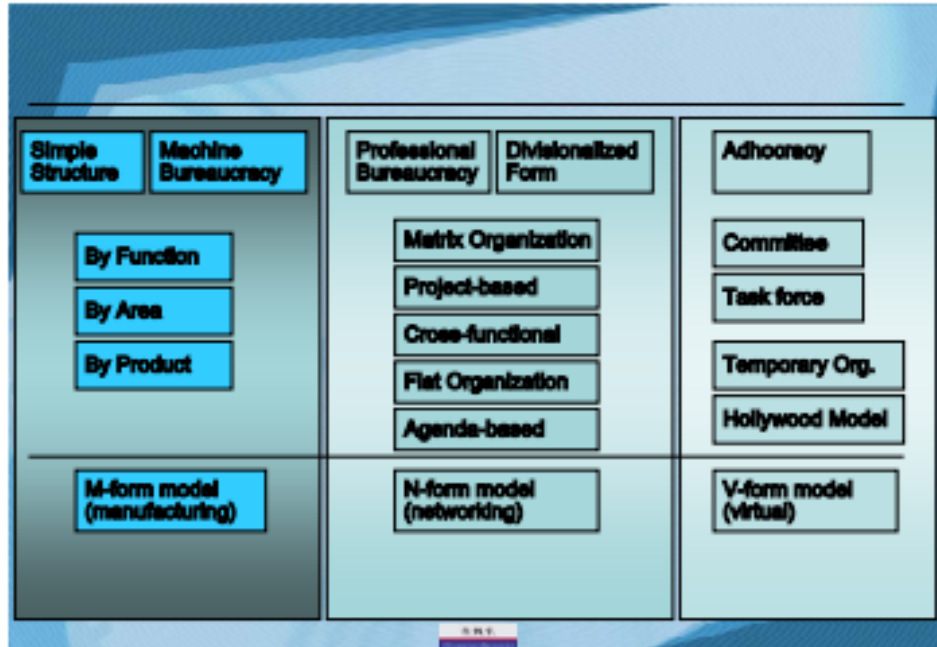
Simple Structure

Machine Bureaucracy

By Function

By Area

By Product

M-form model (manufacturing)

Professional Bureaucracy

Divisionalized Form

Matrix Organization

Project-based

Cross-functional

Flat Organization

Agenda-based

N-form model (networking)

Adhocracy

Commitee

Task force

Temporary Org.

Hollywood Model

V-form model (virtual)

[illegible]